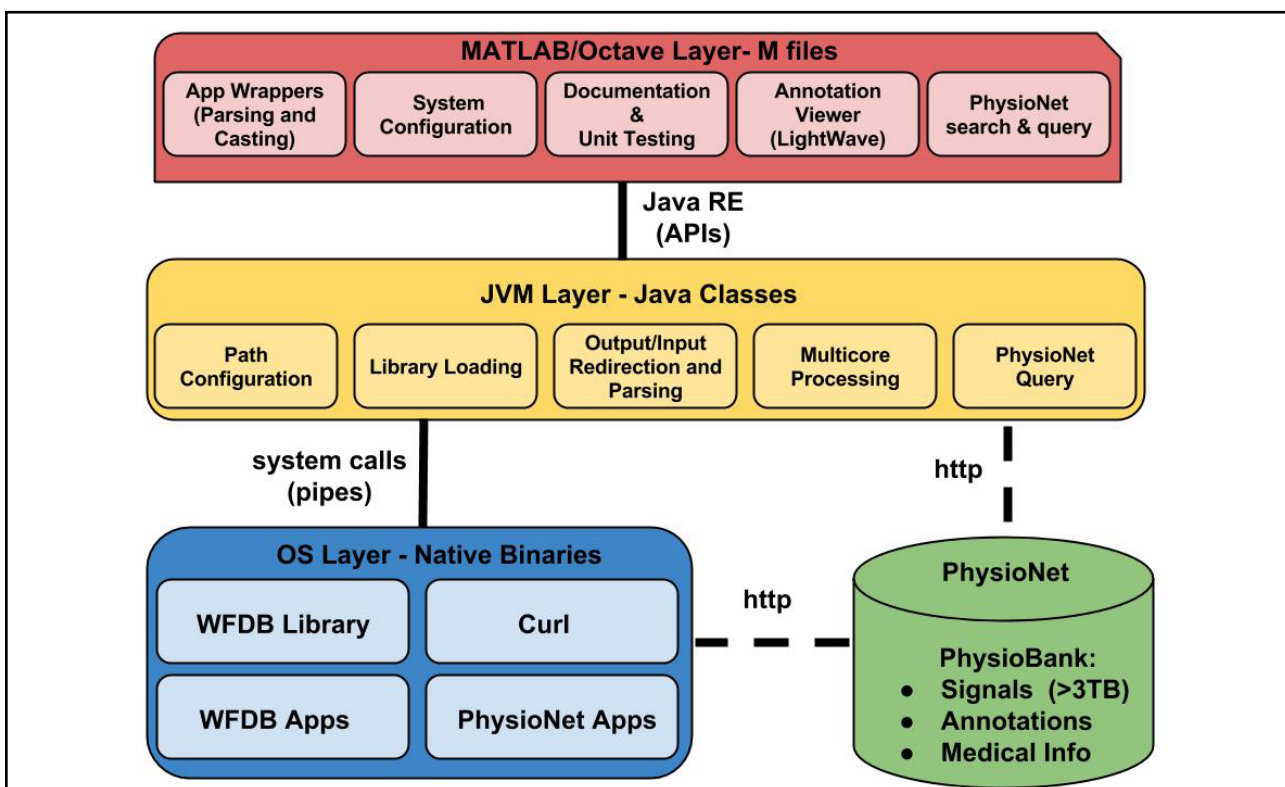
MATLAB/Octave Layer- M files

App Wrappers (Parsing and Casting)

System Configuration

Documentation & Unit Testing

Annotation Viewer (LightWave)

PhysioNet search & query

Java RE (APIs)

JVM Layer - Java Classes

Path Configuration

Library Loading

Output/Input Redirection and Parsing

Multicore Processing

PhysioNet Query

system calls (pipes)

http

OS Layer - Native Binaries

WFDB Library

Curl

WFDB Apps

PhysioNet Apps

http

PhysioNet

PhysioBank:
• Signals (>3TB)
• Annotations
• Medical Info